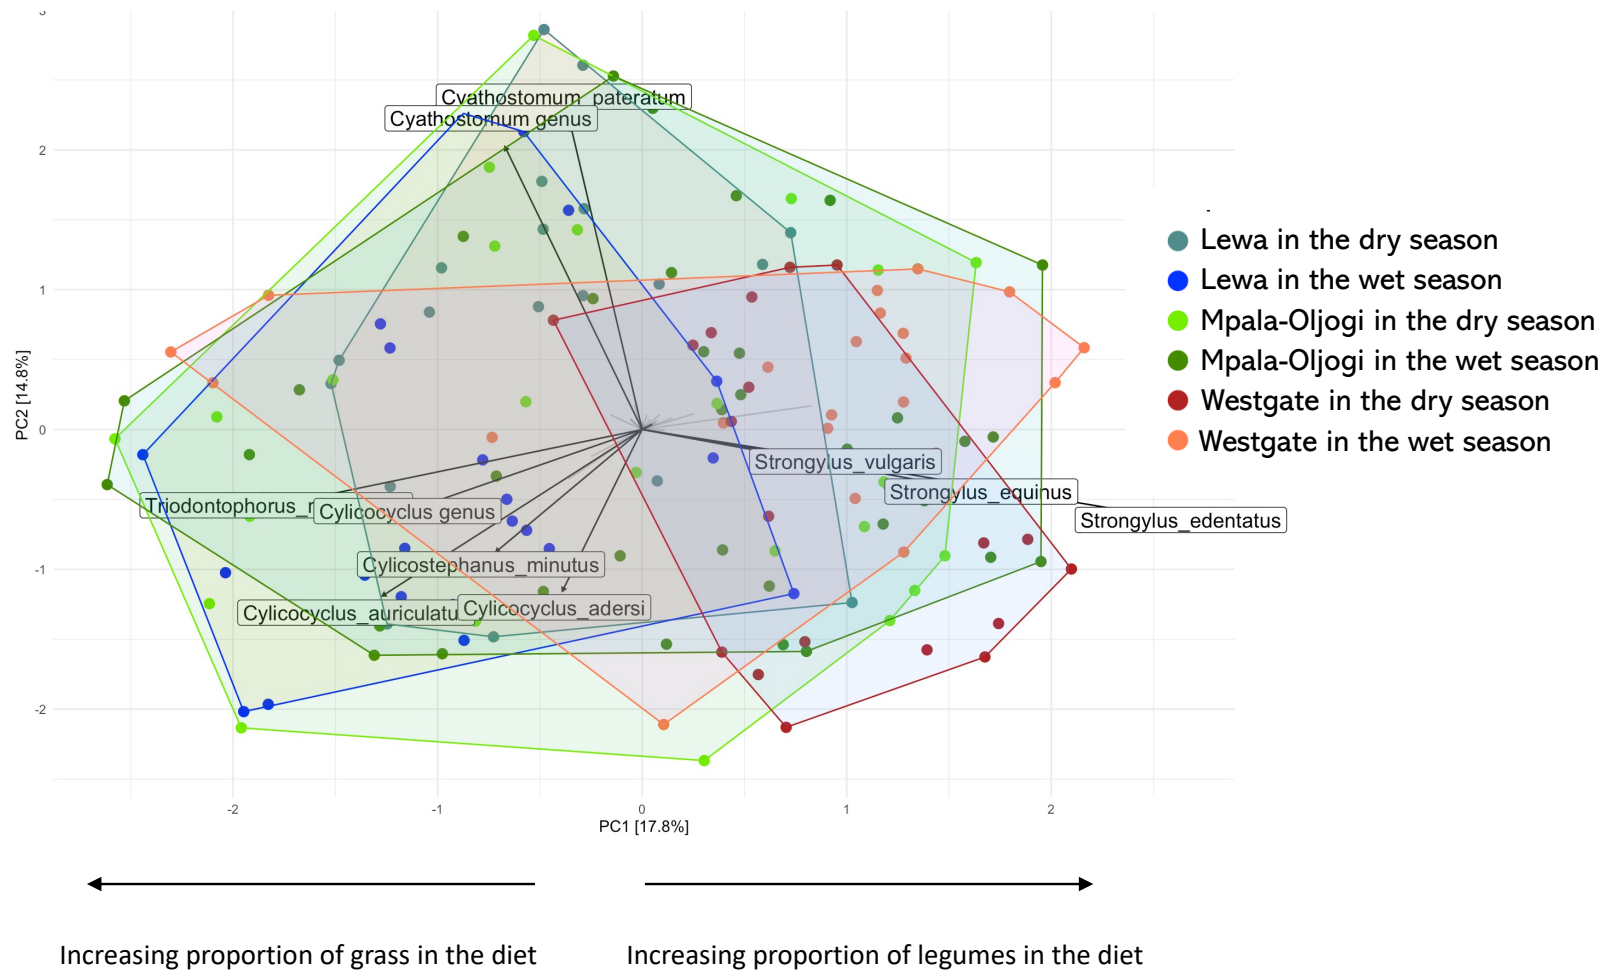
3
2
1
0
-1
-2
PC2 [14.8%]
Cyathostomum_pateratum
Cyathostomum genus
Strongylus_vulgaris
Strongylus_equinus
Strongylus_edentatus
Triodontophorus_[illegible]
Cylicocyclus genus
Cylicostephanus_minutus
Cylicocyclus_auriculatu
Cylicocyclus_adersi
-2
-1
0
1
2
PC1 [17.8%]
Lewa in the dry season
Lewa in the wet season
Mpala-Oljogi in the dry season
Mpala-Oljogi in the wet season
Westgate in the dry season
Westgate in the wet season
Increasing proportion of grass in the diet
Increasing proportion of legumes in the diet